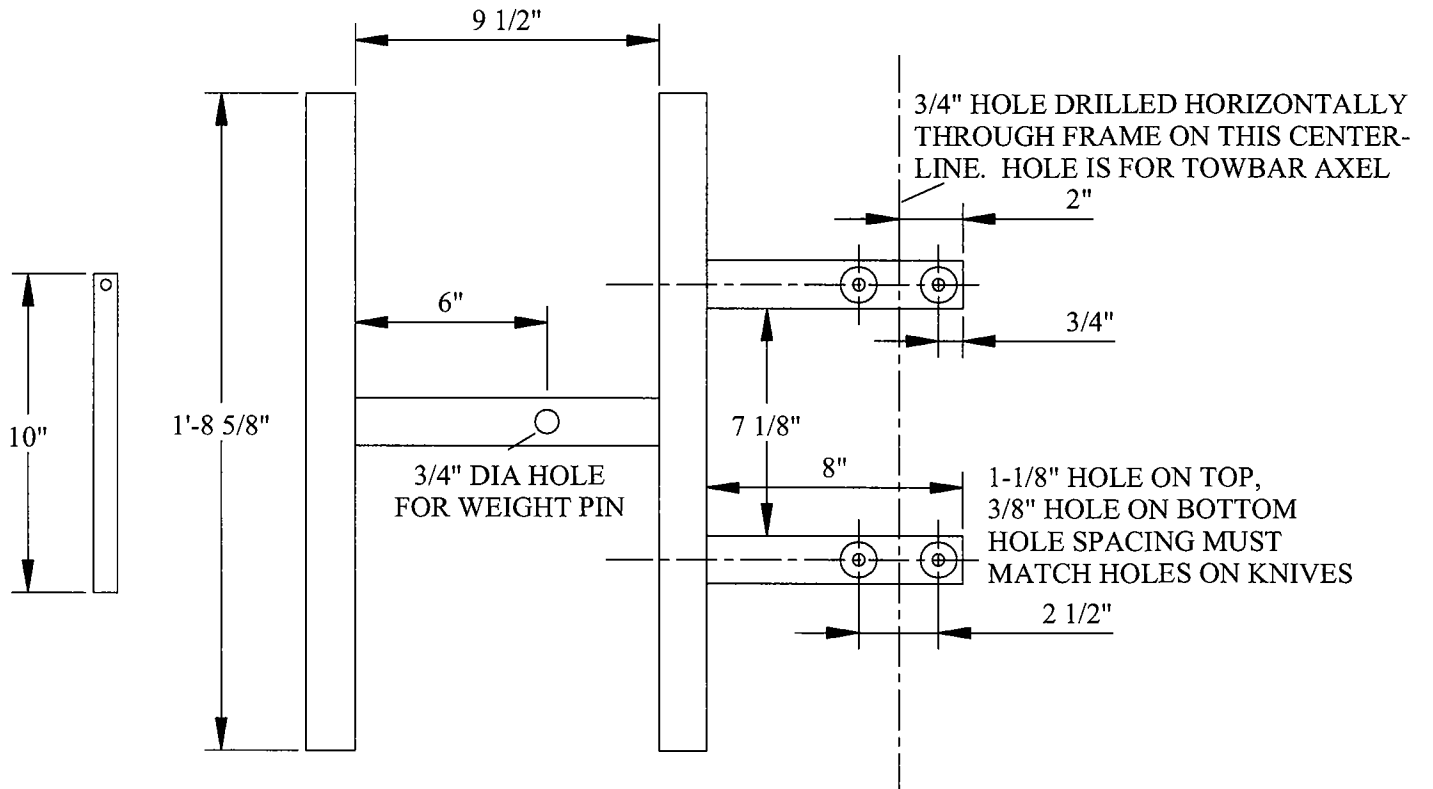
9 1/2"

3/4" HOLE DRILLED HORIZONTALLY THROUGH FRAME ON THIS CENTERLINE. HOLE IS FOR TOWBAR AXEL

2"

10"

1'-8 5/8"

6"

3/4"

7 1/8"

3/4" DIA HOLE FOR WEIGHT PIN

8"

1-1/8" HOLE ON TOP, 3/8" HOLE ON BOTTOM HOLE SPACING MUST MATCH HOLES ON KNIVES

2 1/2"